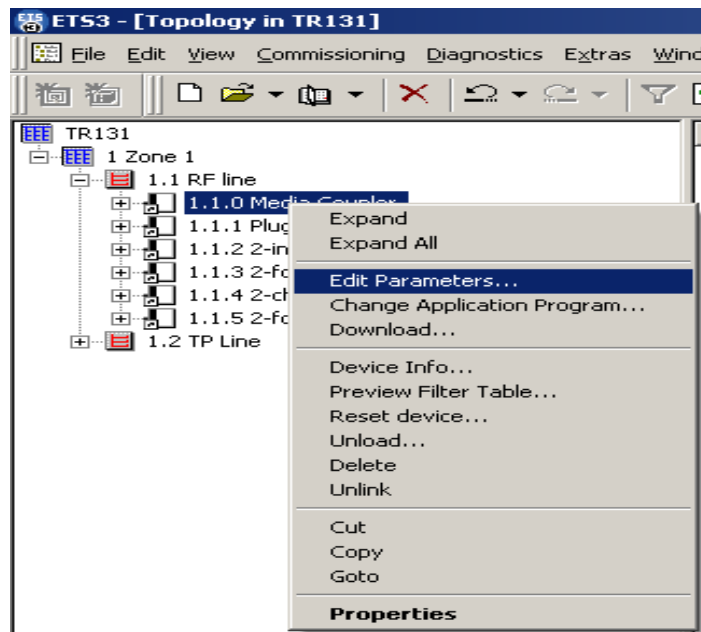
ETS3 - [Topology in TR131]

File Edit View Commissioning Diagnostics Extras Windo

TR131
1 Zone 1
1.1 RF line
1.1.0 Media Coupler
1.1.1 Plug
1.1.2 2-in
1.1.3 2-fo
1.1.4 2-ch
1.1.5 2-fo
1.2 TP Line

Expand
Expand All
Edit Parameters...
Change Application Program...
Download...
Device Info...
Preview Filter Table...
Reset device...
Unload...
Delete
Unlink
Cut
Copy
Goto
Properties